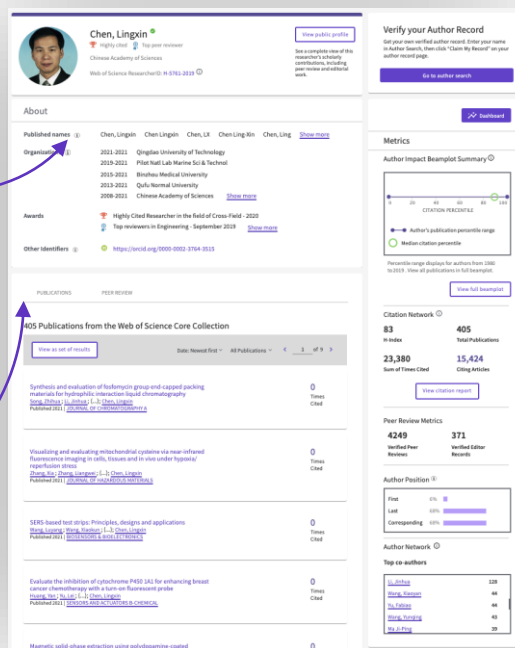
Chen, Lingxin

Highly cited   Top peer reviewer

Chinese Academy of Sciences

Web of Science ResearcherID: H-5761-2019

View public profile

See a complete view of this researcher's scholarly contributions, including peer review and editorial work.

Verify your Author Record

Get your own verified author record. Enter your name in Author Search, then click "Claim My Record" on your author record page.

Go to author search

About

Published names   Chen, Lingxin   Chen Lingxin   Chen, LX   Chen Ling-Xin   Chen, Ling   Show more

Organizations
2021-2021 Qingdao University of Technology
2019-2021 Pilot Natl Lab Marine Sci & Technol
2015-2021 Binzhou Medical University
2013-2021 Qufu Normal University
2008-2021 Chinese Academy of Sciences   Show more

Awards
Highly Cited Researcher in the field of Cross-Field - 2020
Top reviewers in Engineering - September 2019   Show more

Other Identifiers
https://orcid.org/0000-0002-3764-3515

Dashboard

Metrics

Author Impact Beamplot Summary

0   20   40   60   80   100
CITATION PERCENTILE

Author's publication percentile range
Median citation percentile

Percentile range displays for authors from 1980 to 2019. View all publications in full beamplot.

View full beamplot

PUBLICATIONS   PEER REVIEW

405 Publications from the Web of Science Core Collection

View as set of results   Date: Newest first   All Publications   1 of 9

Synthesis and evaluation of fosfomycin group end-capped packing materials for hydrophilic interaction liquid chromatography
Song, Zhihua; Li, Jinhua; [...]; Chen, Lingxin
Published 2021 | JOURNAL OF CHROMATOGRAPHY A
0 Times Cited

Visualizing and evaluating mitochondrial cysteine via near-infrared fluorescence imaging in cells, tissues and in vivo under hypoxia/reperfusion stress
Zhang, Xiu; Zhang, Liangwei; [...]; Chen, Lingxin
Published 2021 | JOURNAL OF HAZARDOUS MATERIALS
0 Times Cited

SERS-based test strips: Principles, designs and applications
Wang, Luyang; Wang, Xiaokun; [...]; Chen, Lingxin
Published 2021 | BIOSENSORS & BIOELECTRONICS
0 Times Cited

Evaluate the inhibition of cytochrome P450 1A1 for enhancing breast cancer chemotherapy with a turn-on fluorescent probe
Huang, Yan; Yu, Lei; [...]; Chen, Lingxin
Published 2021 | SENSORS AND ACTUATORS B-CHEMICAL
0 Times Cited

Magnetic solid-phase extraction using polydopamine-coated
0

Citation Network
83 H-Index
405 Total Publications
23,380 Sum of Times Cited
15,424 Citing Articles
View citation report

Peer Review Metrics
4249 Verified Peer Reviews
371 Verified Editor Records

Author Position
First 2%
Last 69%
Corresponding 60%

Author Network

Top co-authors
Li, Jinhua 128
Wang, Xiaoyan 44
Fu, Fabiao 44
Wang, Yunqing 43
Ma, Ji-Ping 39